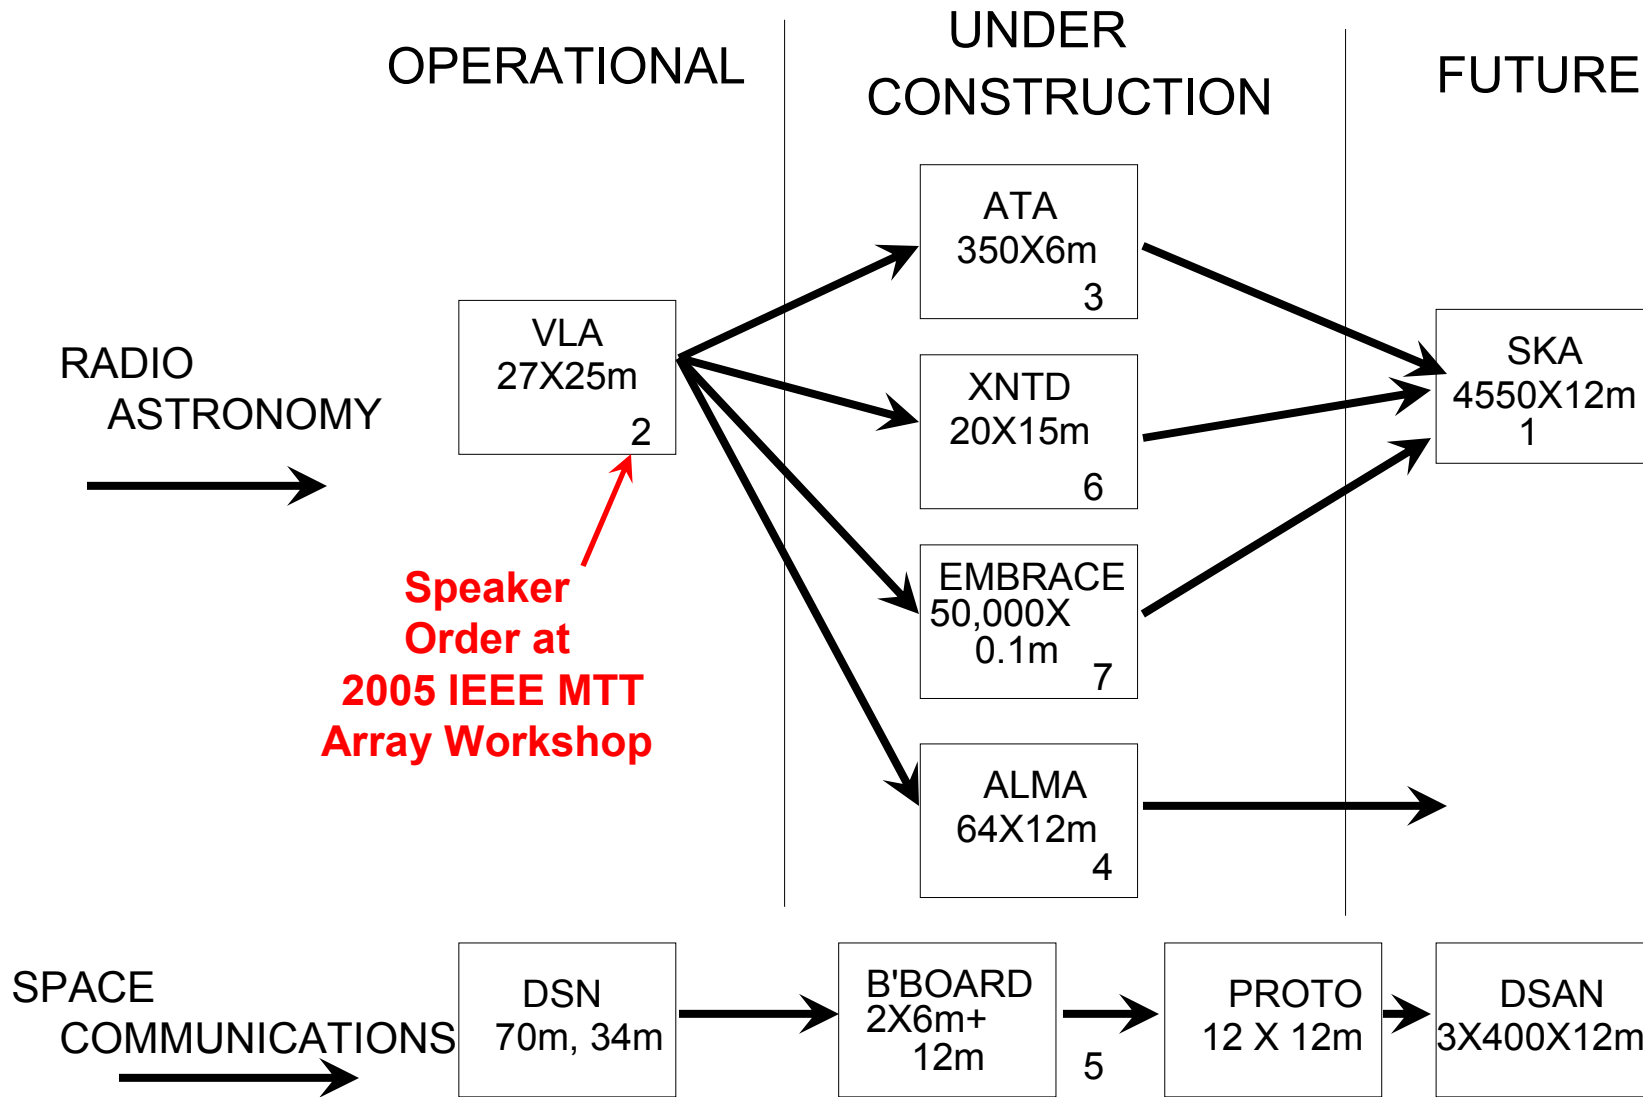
OPERATIONAL

UNDER CONSTRUCTION

FUTURE

RADIO ASTRONOMY

VLA
27X25m
2

Speaker Order at 2005 IEEE MTT Array Workshop

ATA
350X6m
3

XNTD
20X15m
6

EMBRACE
50,000X
0.1m
7

ALMA
64X12m
4

SKA
4550X12m
1

SPACE COMMUNICATIONS

DSN
70m, 34m

B'BOARD
2X6m+
12m

5

PROTO
12 X 12m

DSAN
3X400X12m